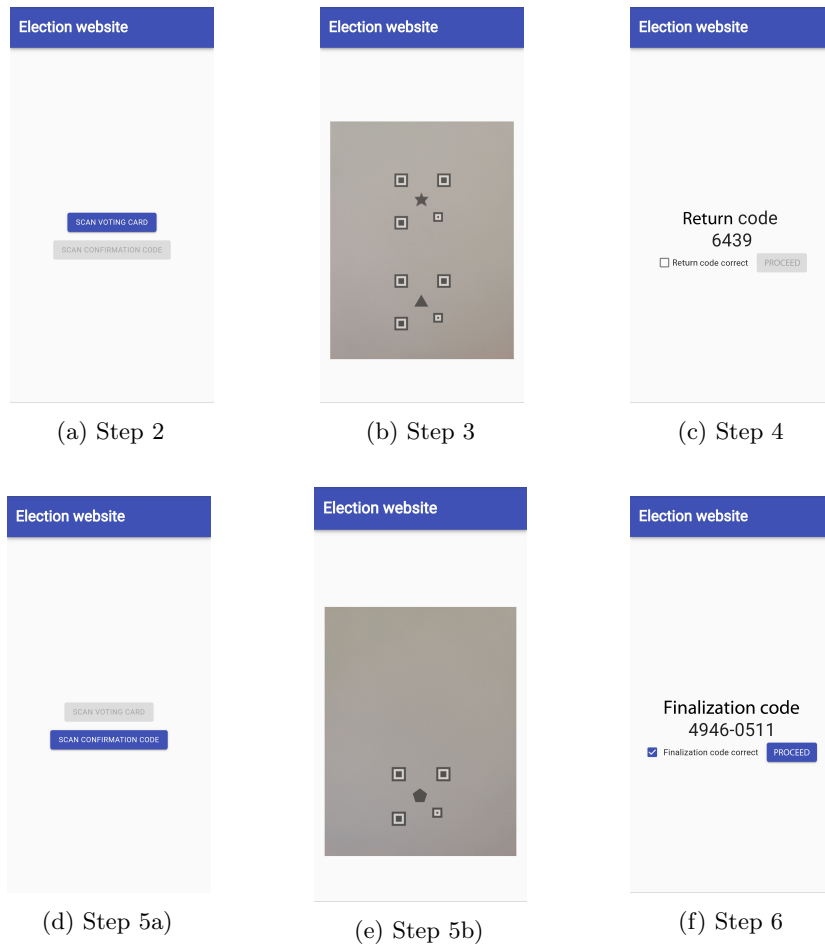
Election website

SCAN VOTING CARD

SCAN CONFIRMATION CODE

(a) Step 2

Election website

(b) Step 3

Election website

Return code
6439

Return code correct PROCEED

(c) Step 4

Election website

SCAN VOTING CARD

SCAN CONFIRMATION CODE

(d) Step 5a)

Election website

(e) Step 5b)

Election website

Finalization code
4946-0511

Finalization code correct PROCEED

(f) Step 6